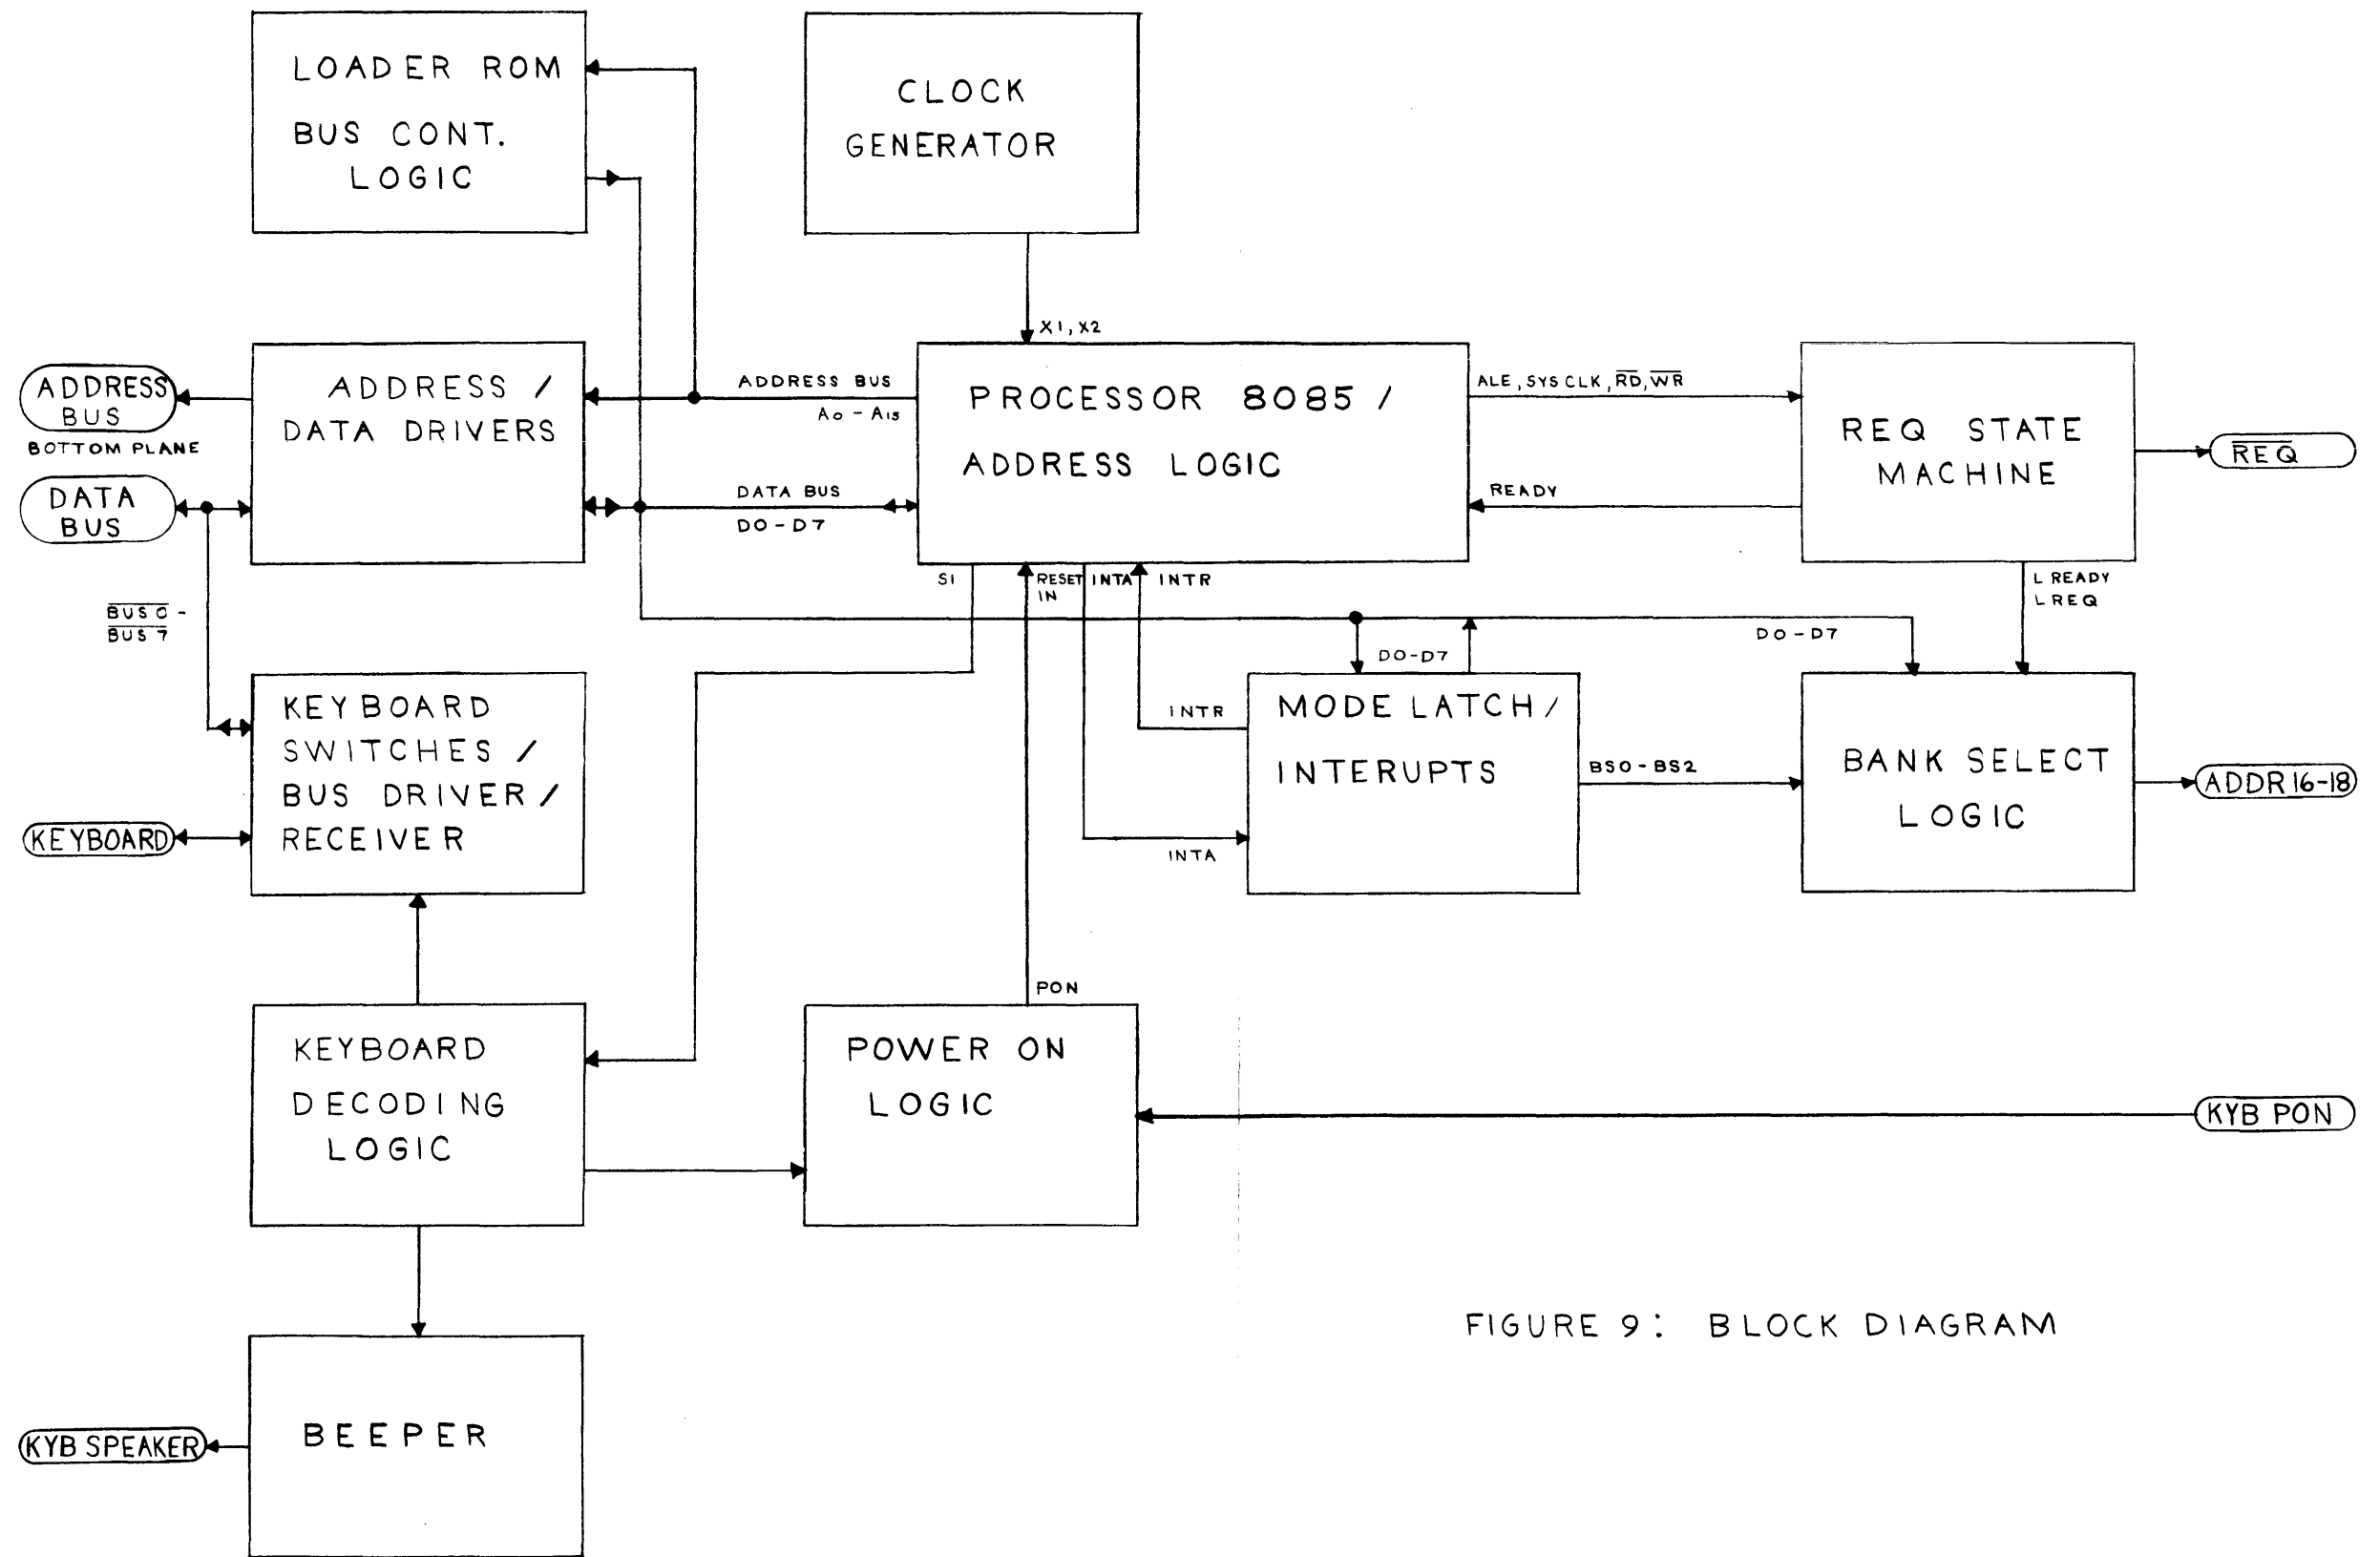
LOADER ROM

BUS CONT. LOGIC

CLOCK GENERATOR

X1, X2

ADDRESS BUS

BOTTOM PLANE

ADDRESS / DATA DRIVERS

ADDRESS BUS

$A_0 - A_{15}$

PROCESSOR 8085 / ADDRESS LOGIC

ALE, SYS CLK, $\overline{RD}$, $\overline{WR}$

REQ STATE MACHINE

$\overline{REQ}$

DATA BUS

DATA BUS

DO-D7

READY

SI

RESET IN

INTA

INTR

L READY

L REQ

$\overline{BUS\ 0}$ - $\overline{BUS\ 7}$

DO-D7

DO-D7

KEYBOARD SWITCHES / BUS DRIVER / RECEIVER

INTR

MODE LATCH / INTERUPTS

BSO-BS2

BANK SELECT LOGIC

ADDR 16-18

KEYBOARD

INTA

PON

KEYBOARD DECODING LOGIC

POWER ON LOGIC

KYB PON

FIGURE 9: BLOCK DIAGRAM

KYB SPEAKER

BEEPER